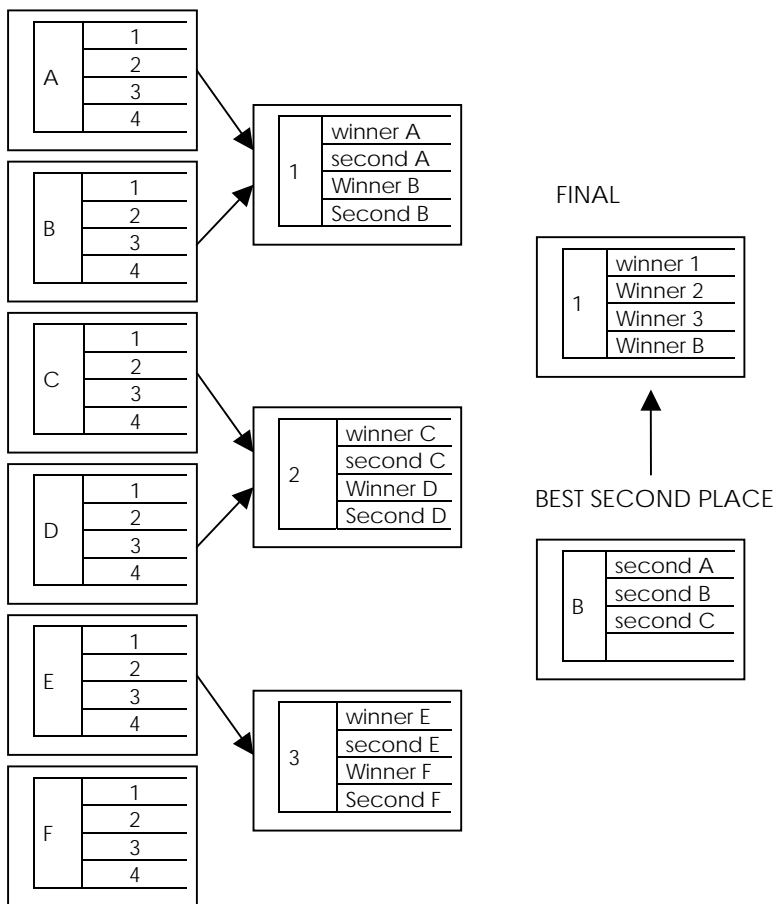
A
1
2
3
4

B
1
2
3
4

1
winner A
second A
Winner B
Second B

C
1
2
3
4

D
1
2
3
4

2
winner C
second C
Winner D
Second D

E
1
2
3
4

F
1
2
3
4

3
winner E
second E
Winner F
Second F

FINAL

1
winner 1
Winner 2
Winner 3
Winner B

BEST SECOND PLACE

B
second A
second B
second C